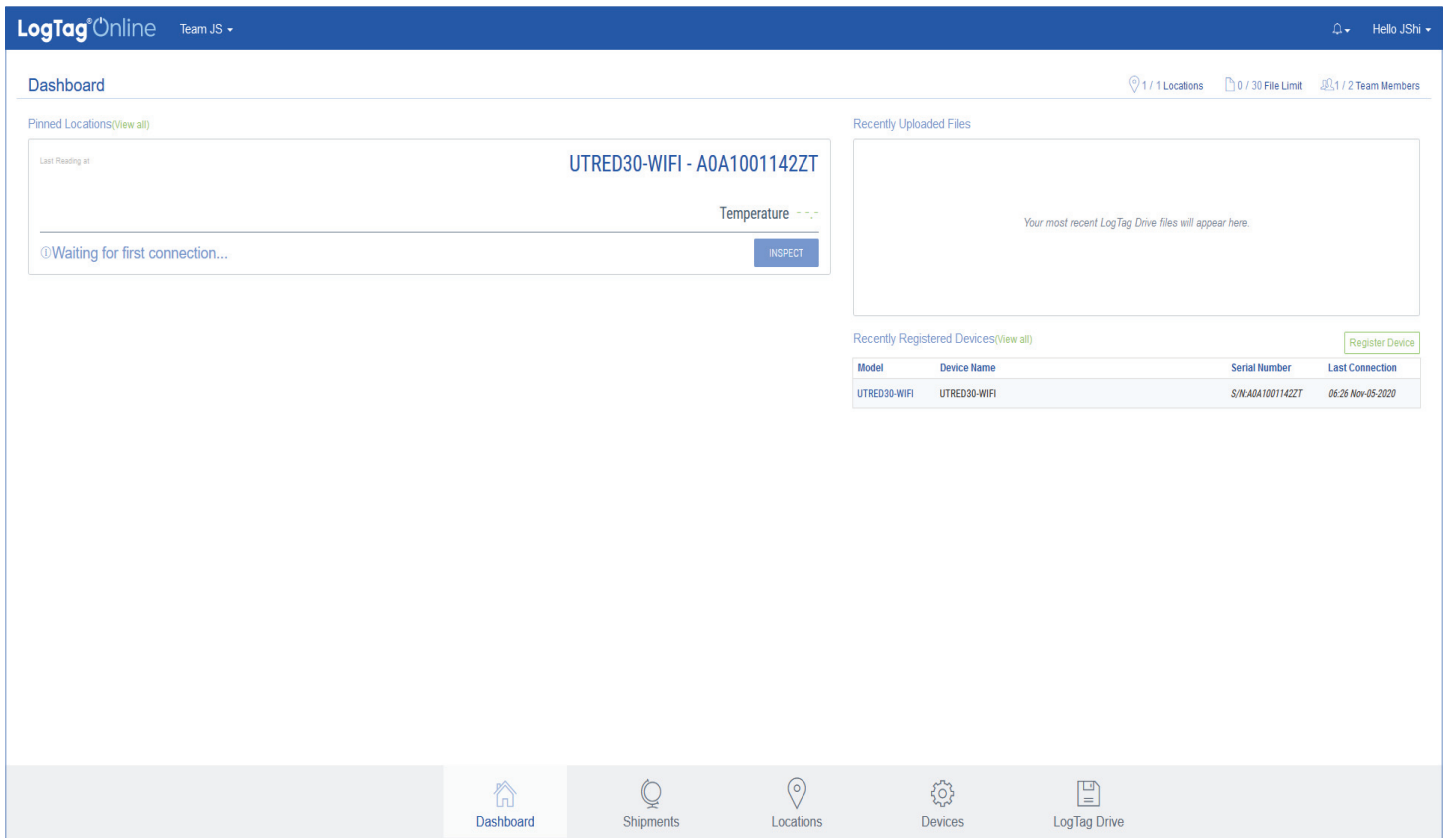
LogTag® Online Team JS ▾

Hello JShi ▾

Dashboard

1 / 1 Locations 0 / 30 File Limit 1 / 2 Team Members

Pinned Locations(View all)

Last Reading at

UTRED30-WIFI - A0A1001142ZT

Temperature - -.-

ⓘWaiting for first connection...

INSPECT

Recently Uploaded Files

Your most recent LogTag Drive files will appear here.

Recently Registered Devices(View all)

Register Device

| Model | Device Name | Serial Number | Last Connection |
|---|---|---|---|
| UTRED30-WIFI | UTRED30-WIFI | S/N:A0A1001142ZT | 06:26 Nov-05-2020 |

Dashboard Shipments Locations Devices LogTag Drive